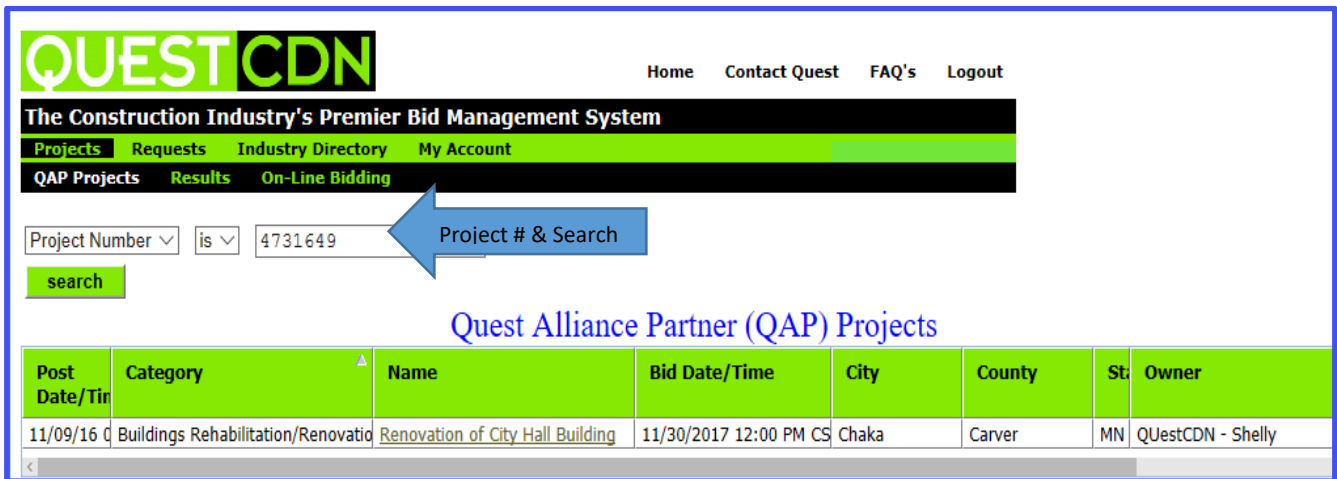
QUESTCDN

Home Contact Quest FAQ's Logout

The Construction Industry's Premier Bid Management System

Projects Requests Industry Directory My Account

QAP Projects Results On-Line Bidding

Project Number is 4731649

Project # & Search

search

Quest Alliance Partner (QAP) Projects

| Post Date/Tin | Category | Name | Bid Date/Time | City | County | Sta | Owner |
|---|---|---|---|---|---|---|---|
| 11/09/16 0 | Buildings Rehabilitation/Renovatio | Renovation of City Hall Building | 11/30/2017 12:00 PM CS | Chaka | Carver | MN | QUestCDN - Shelly |